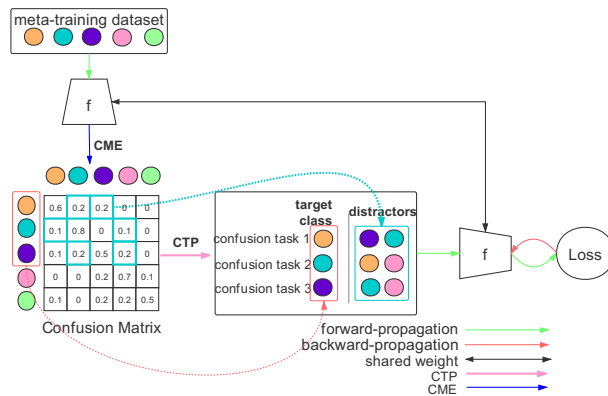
meta-training dataset

f

CME

| 0.6 | 0.2 | 0.2 | 0 | 0 |
|---|---|---|---|---|
| 0.1 | 0.8 | 0 | 0.1 | 0 |
| 0.1 | 0.2 | 0.5 | 0.2 | 0 |
| 0 | 0 | 0.2 | 0.7 | 0.1 |
| 0.1 | 0 | 0.2 | 0.2 | 0.5 |

Confusion Matrix

CTP

target class

distractors

confusion task 1

confusion task 2

confusion task 3

f

Loss

forward-propagation

backward-propagation

shared weight

CTP

CME